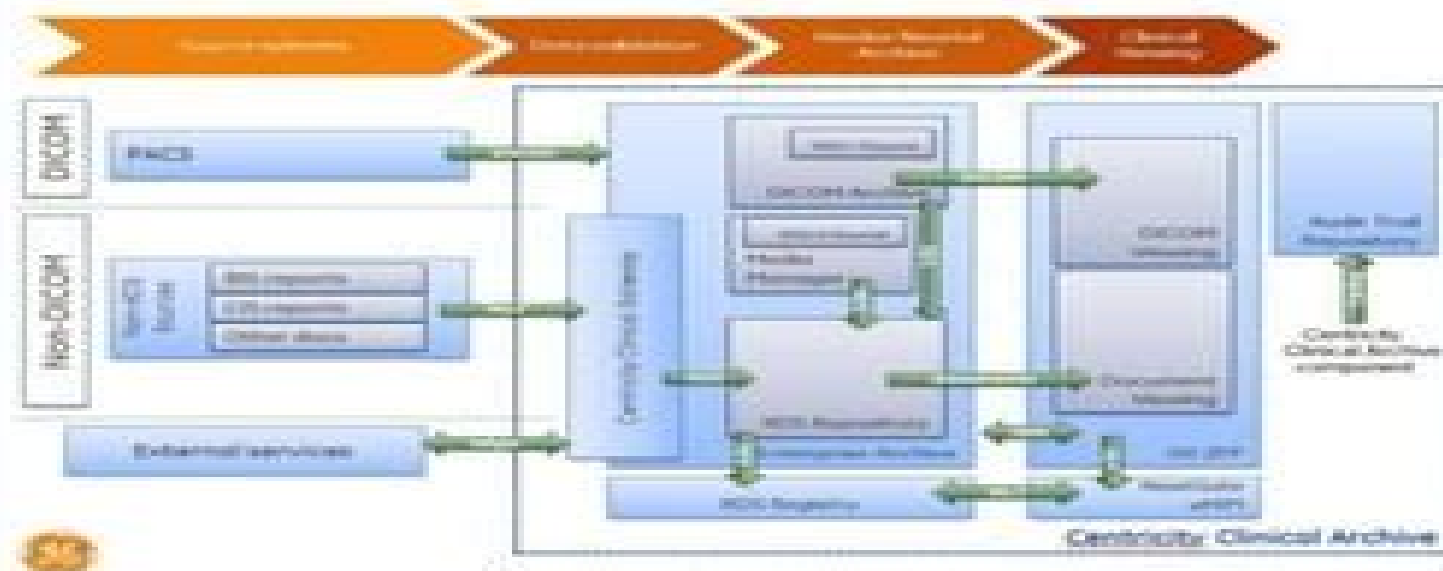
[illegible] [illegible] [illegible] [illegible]

DICOM

PACS

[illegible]

DICOM Archive

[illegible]

Media Manager

DICOM Viewing

Audit Trail Repository

Non-DICOM

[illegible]

RIS reports

LIS reports

Other docs

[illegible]

Centricity Clinical Archive component

Document Viewing

XDS Repository

Enterprise Archive

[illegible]

External services

XDS Registry

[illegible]

Centricity Clinical Archive